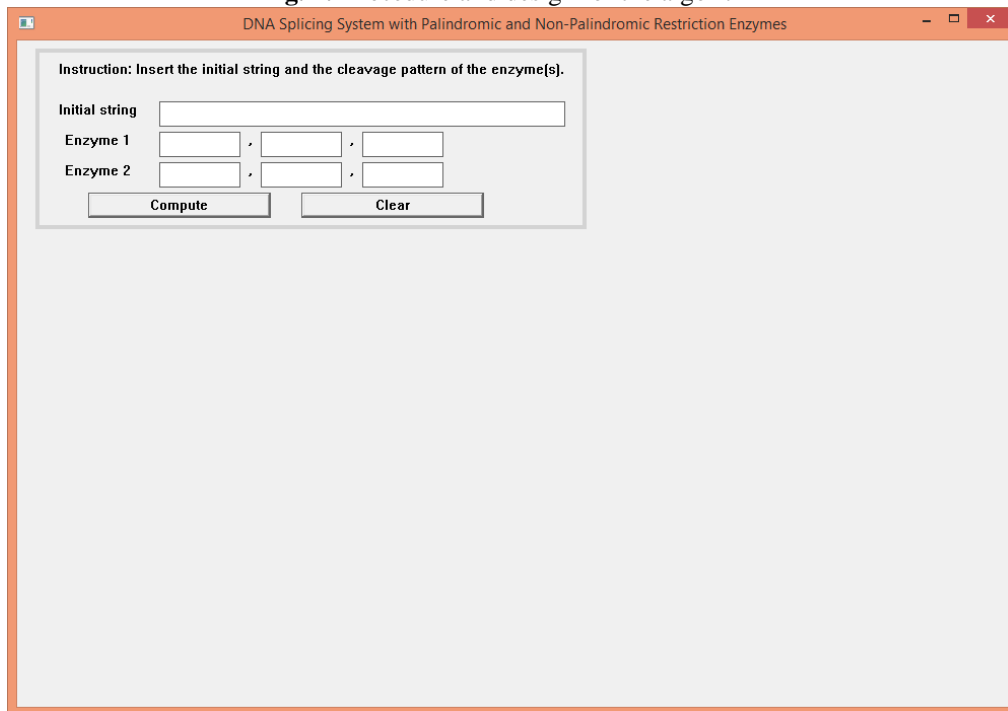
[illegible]

DNA Splicing System with Palindromic and Non-Palindromic Restriction Enzymes

Instruction: Insert the initial string and the cleavage pattern of the enzyme(s).

Initial string

Enzyme 1 , ,

Enzyme 2 , ,

Compute

Clear